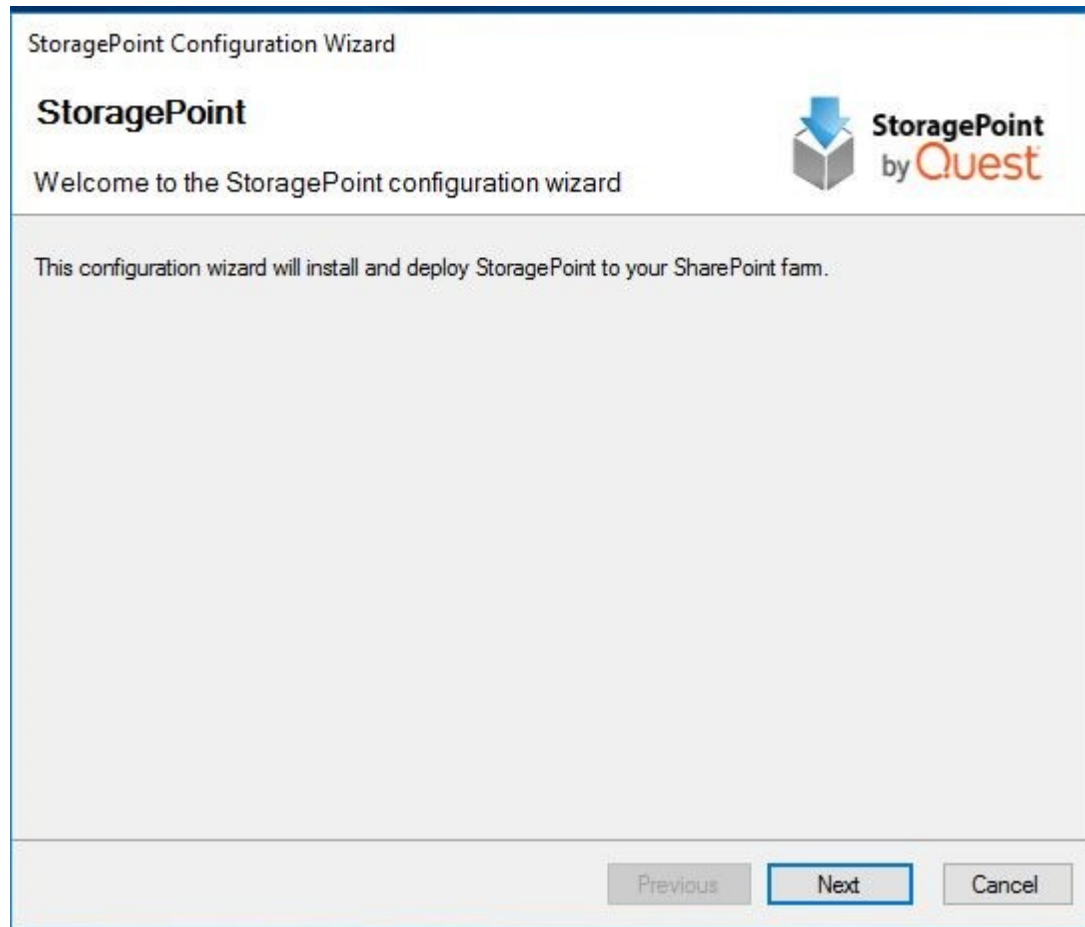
StoragePoint Configuration Wizard

StoragePoint

Welcome to the StoragePoint configuration wizard

StoragePoint by Quest

This configuration wizard will install and deploy StoragePoint to your SharePoint farm.

Previous

Next

Cancel